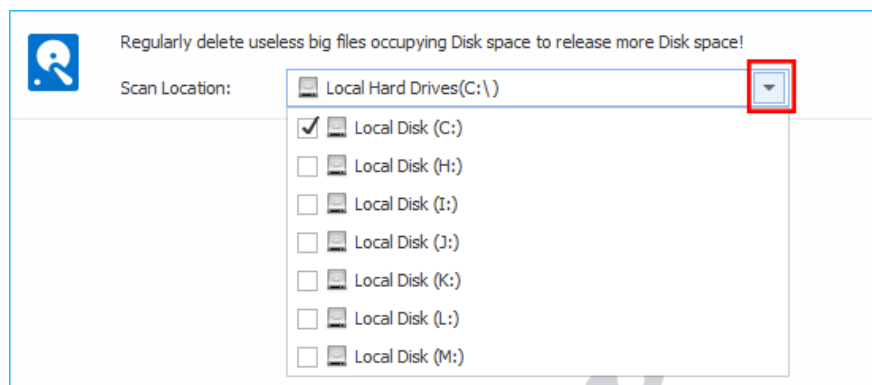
Regularly delete useless big files occupying Disk space to release more Disk space!

Scan Location:

Local Hard Drives(C:\)

Local Disk (C:)

Local Disk (H:)

Local Disk (I:)

Local Disk (J:)

Local Disk (K:)

Local Disk (L:)

Local Disk (M:)